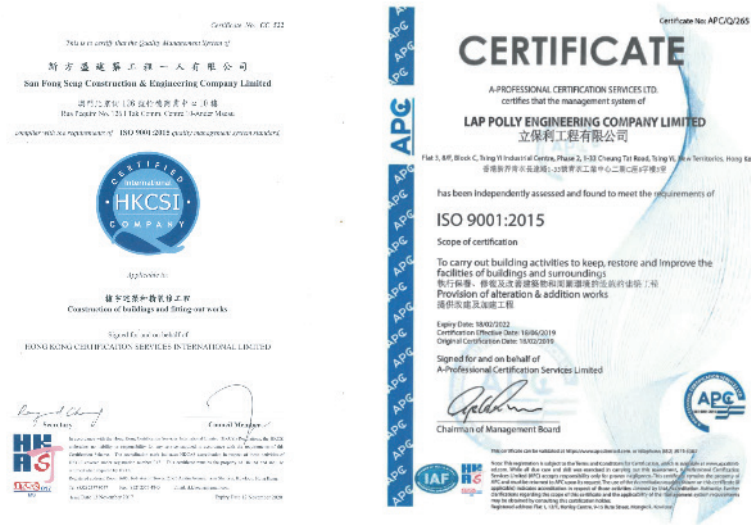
Certificate No. CC 322

This is to certify that the Quality Management System of

新方盛建築工程一人有限公司

Sun Fong Seng Construction & Engineering Company Limited

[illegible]

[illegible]

complies with the requirements of ISO 9001:2015 quality management system standard

CERTIFIED
International
HKCSI
COMPANY

Applicable to

樓宇建築和翻新工程

Construction of buildings and fitting-out works

Signed for and on behalf of

HONG KONG CERTIFICATION SERVICES INTERNATIONAL LIMITED

Secretary

Council Member

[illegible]

HKAS

Issue Date: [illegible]

Expiry Date: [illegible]

APG

Certificate No: APC/Q/265

CERTIFICATE

A-PROFESSIONAL CERTIFICATION SERVICES LTD.
certifies that the management system of

LAP POLLY ENGINEERING COMPANY LIMITED
立保利工程有限公司

Flat 3, 8/F, Block C, Tsing Yi Industrial Centre, Phase 2, 1-33 Cheung Tat Road, Tsing Yi, New Territories, Hong Kong
香港新界青衣長達路1-33號青衣工業中心二期C座8樓3室

has been independently assessed and found to meet the requirements of

ISO 9001:2015

Scope of certification

To carry out building activities to keep, restore and improve the facilities of buildings and surroundings
執行保養、修復及改善建築物和周圍環境的設施的建築工程
Provision of alteration & addition works
提供改建及加建工程

Expiry Date: 18/02/2022
Certification Effective Date: 16/06/2019
Original Certification Date: 18/02/2019

Signed for and on behalf of
A-Professional Certification Services Limited

Chairman of Management Board

APC

IAF

HKAS

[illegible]